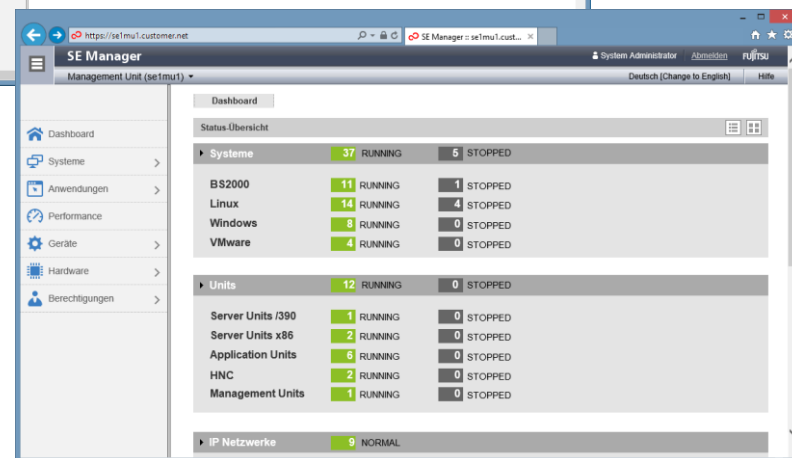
https://se1mu1.customer.net

SE Manager :: se1mu1.cust...

SE Manager

System Administrator Abmelden FUJITSU

Management Unit (se1mu1)

Deutsch [Change to English] Hilfe

Dashboard

Systeme

Anwendungen

Performance

Geräte

Hardware

Berechtigungen

Dashboard

Status-Übersicht

| | | |
|---|---|---|
| Systeme | 37 RUNNING | 5 STOPPED |
| BS2000 | 11 RUNNING | 1 STOPPED |
| Linux | 14 RUNNING | 4 STOPPED |
| Windows | 8 RUNNING | 0 STOPPED |
| VMware | 4 RUNNING | 0 STOPPED |

| | | |
|---|---|---|
| Units | 12 RUNNING | 0 STOPPED |
| Server Units /390 | 1 RUNNING | 0 STOPPED |
| Server Units x86 | 2 RUNNING | 0 STOPPED |
| Application Units | 6 RUNNING | 0 STOPPED |
| HNC | 2 RUNNING | 0 STOPPED |
| Management Units | 1 RUNNING | 0 STOPPED |

IP Netzwerke 9 NORMAL